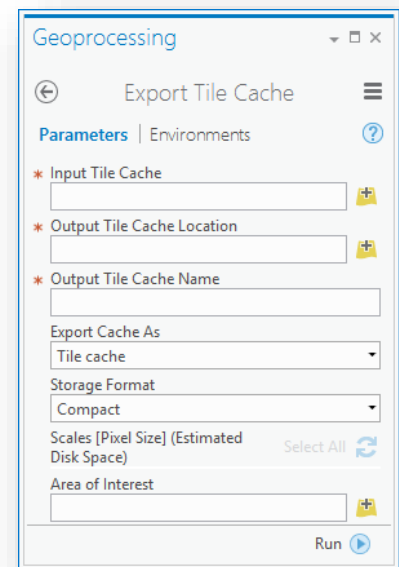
Geoprocessing

Export Tile Cache

Parameters | Environments

* Input Tile Cache

* Output Tile Cache Location

* Output Tile Cache Name

Export Cache As

Tile cache

Storage Format

Compact

Scales [Pixel Size] (Estimated Disk Space)

Select All

Area of Interest

Run